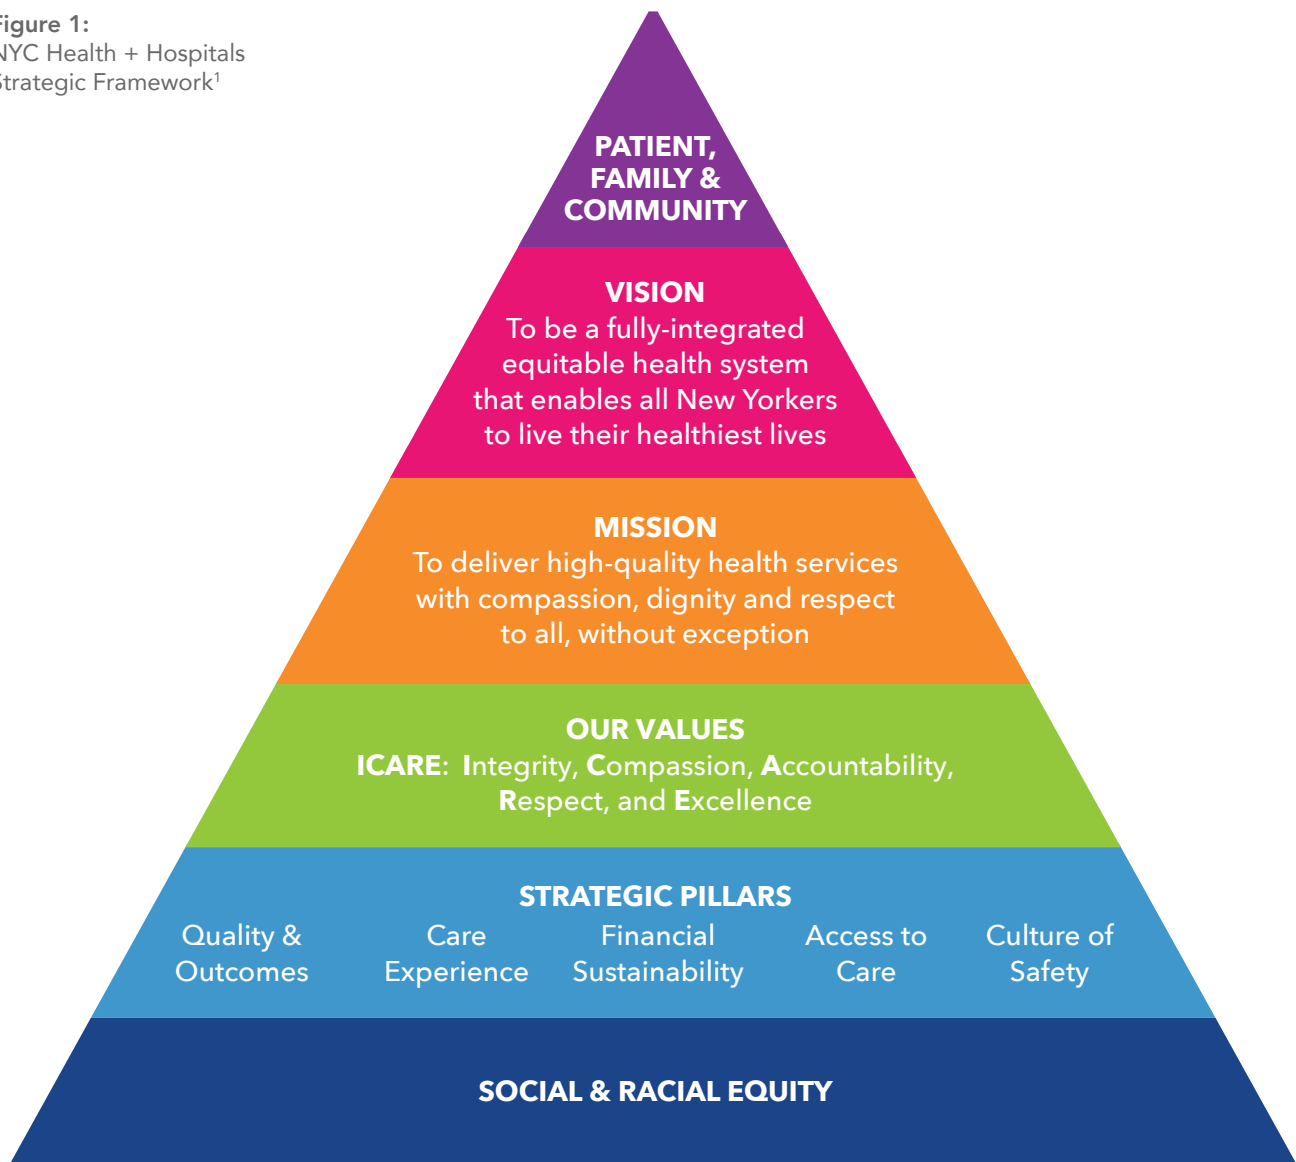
igure 1:
NYC Health + Hospitals
Strategic Framework$^1$

PATIENT, FAMILY & COMMUNITY

VISION
To be a fully-integrated equitable health system that enables all New Yorkers to live their healthiest lives

MISSION
To deliver high-quality health services with compassion, dignity and respect to all, without exception

OUR VALUES
ICARE: Integrity, Compassion, Accountability, Respect, and Excellence

STRATEGIC PILLARS
Quality & Outcomes
Care Experience
Financial Sustainability
Access to Care
Culture of Safety

SOCIAL & RACIAL EQUITY